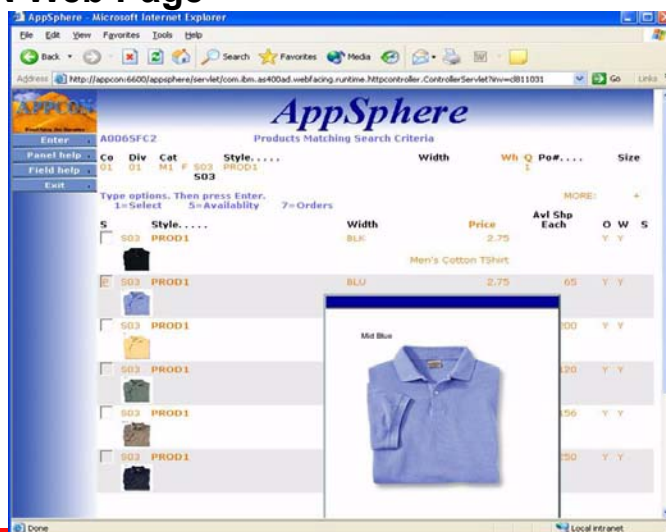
Web Page

AppSphere - Microsoft Internet Explorer

File Edit View Favorites Tools Help

Back Search Favorites Media

Address http://appcon:6600/appsphere/servlet/com.ibm.as400ad.webfacing.runtime.httpcontroller.ControllerServlet?inv=cl811031 Go Links

APPCON

Enter
Panel help
Field help
Exit

AppSphere

A0065FC2 Products Matching Search Criteria

| Co | Div | Cat | Style..... | Width | Wh | Q | Po#.... | Size |
|---|---|---|---|---|---|---|---|---|
| 01 | 01 | M1 F | S03 PROD1 | | | 1 | | |
| | | | S03 | | | | | |

Type options. Then press Enter.
1=Select 5=Availablity 7=Orders

MORE: +

| S | Style..... | Width | Price | Avl Shp Each | O | W | S |
|---|---|---|---|---|---|---|---|
| | S03 PROD1 | BLK | 2.75 | | Y | Y | |
| | | Men's Cotton TShirt | | | | | |
| 5 | S03 PROD1 | BLU | 2.75 | 65 | Y | Y | |
| | S03 PROD1 | | | 200 | Y | Y | |
| | S03 PROD1 | | | 120 | Y | Y | |
| | S03 PROD1 | | | 156 | Y | Y | |
| | S03 PROD1 | | | 250 | Y | Y | |

Mid Blue

Done Local intranet